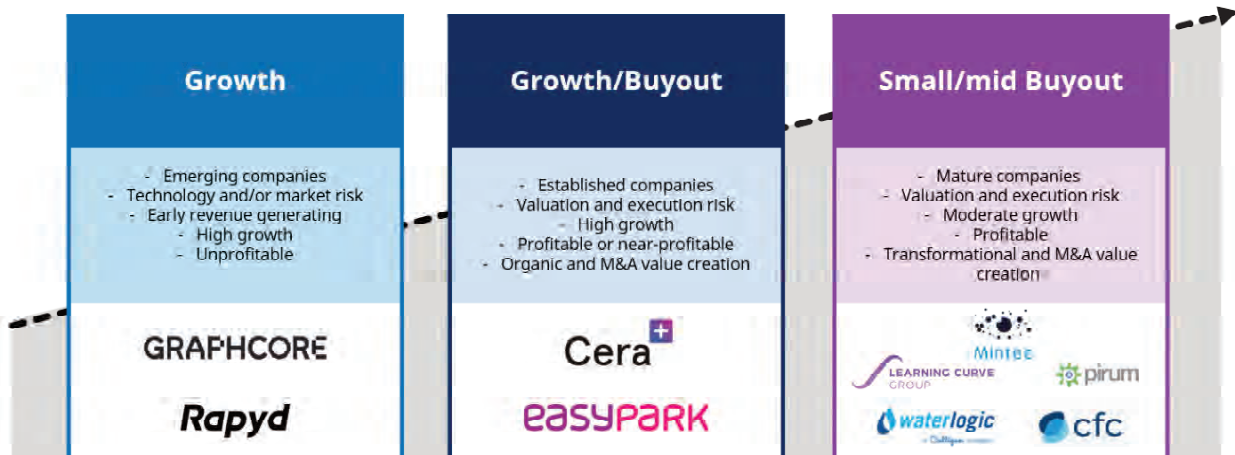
Growth

- Emerging companies
- Technology and/or market risk
- Early revenue generating
- High growth
- Unprofitable

GRAPHCORE

Rapyd

Growth/Buyout

- Established companies
- Valuation and execution risk
- High growth
- Profitable or near-profitable
- Organic and M&A value creation

Cera

easypark

Small/mid Buyout

- Mature companies
- Valuation and execution risk
- Moderate growth
- Profitable
- Transformational and M&A value creation

Mintec

LEARNING CURVE GROUP

pirum

waterlogic

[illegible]

cfc